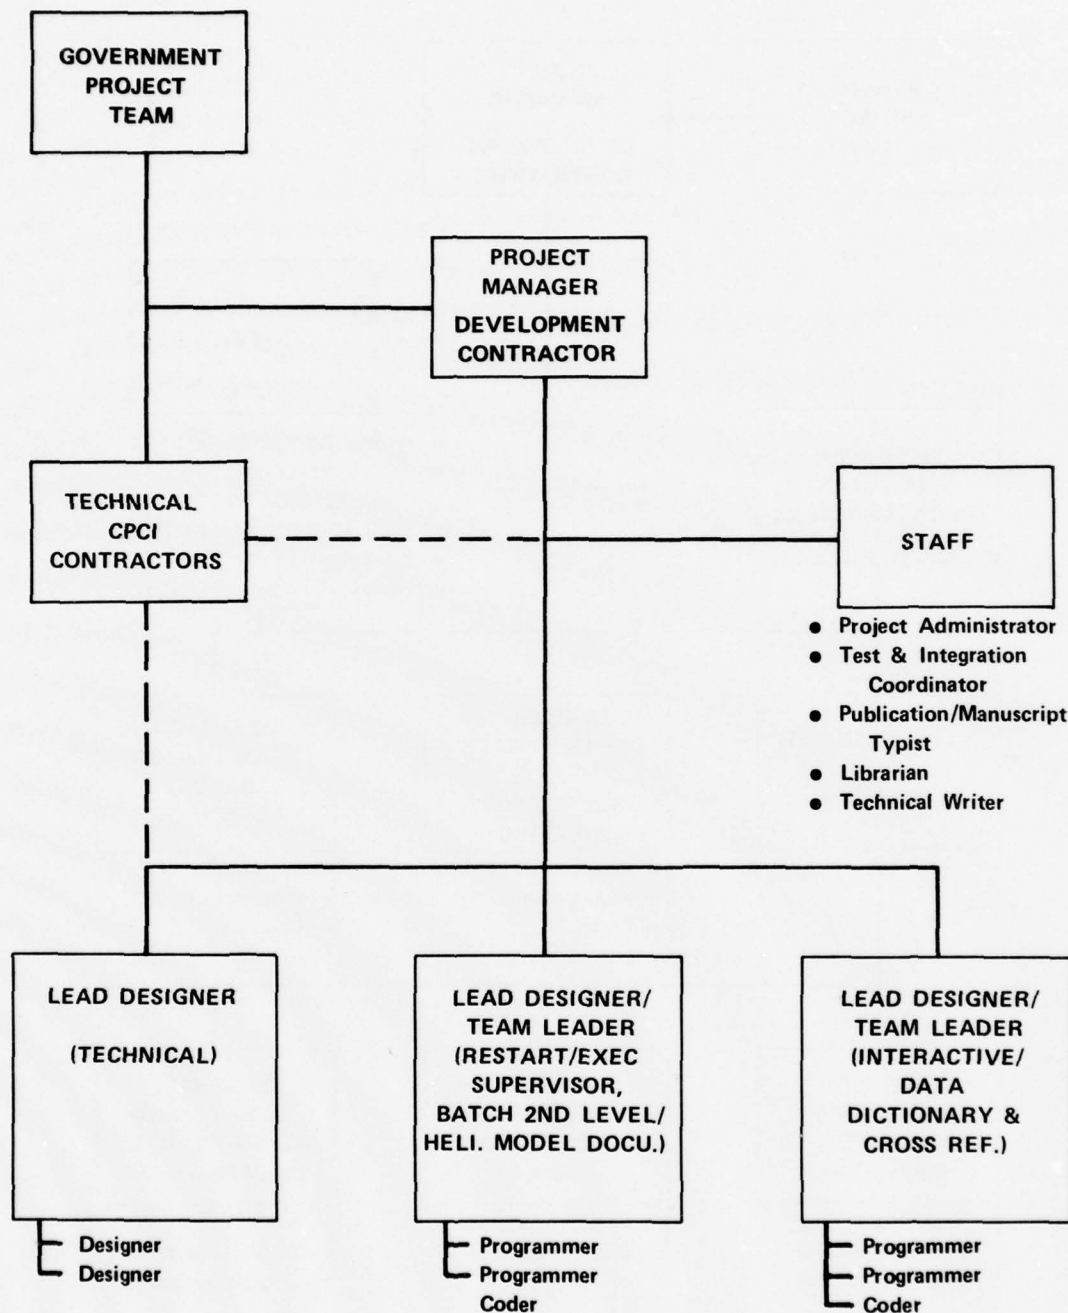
GOVERNMENT PROJECT TEAM

PROJECT MANAGER
DEVELOPMENT CONTRACTOR

TECHNICAL CPCI CONTRACTORS

STAFF

- Project Administrator
- Test & Integration Coordinator
- Publication/Manuscript Typist
- Librarian
- Technical Writer

LEAD DESIGNER
(TECHNICAL)

Designer
Designer

LEAD DESIGNER/ TEAM LEADER (RESTART/EXEC SUPERVISOR, BATCH 2ND LEVEL/ HELI. MODEL DOCU.)

Programmer
Programmer
Coder

LEAD DESIGNER/ TEAM LEADER (INTERACTIVE/ DATA DICTIONARY & CROSS REF.)

Programmer
Programmer
Coder